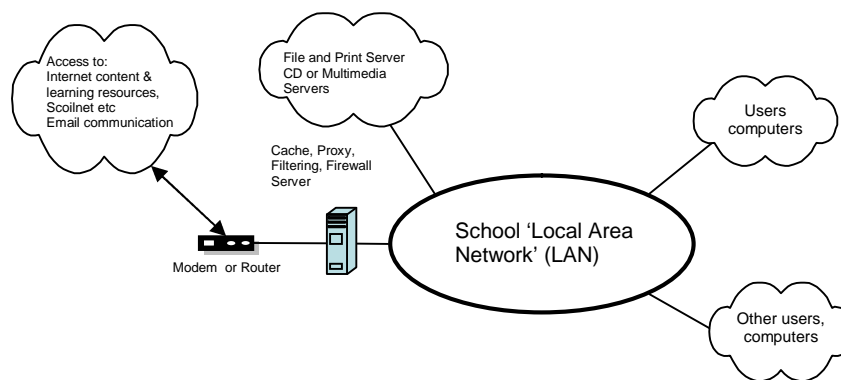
Access to:
Internet content & learning resources, Scoilnet etc
Email communication

File and Print Server
CD or Multimedia Servers

Users computers

Cache, Proxy, Filtering, Firewall Server

School 'Local Area Network' (LAN)

Modem or Router

Other users, computers